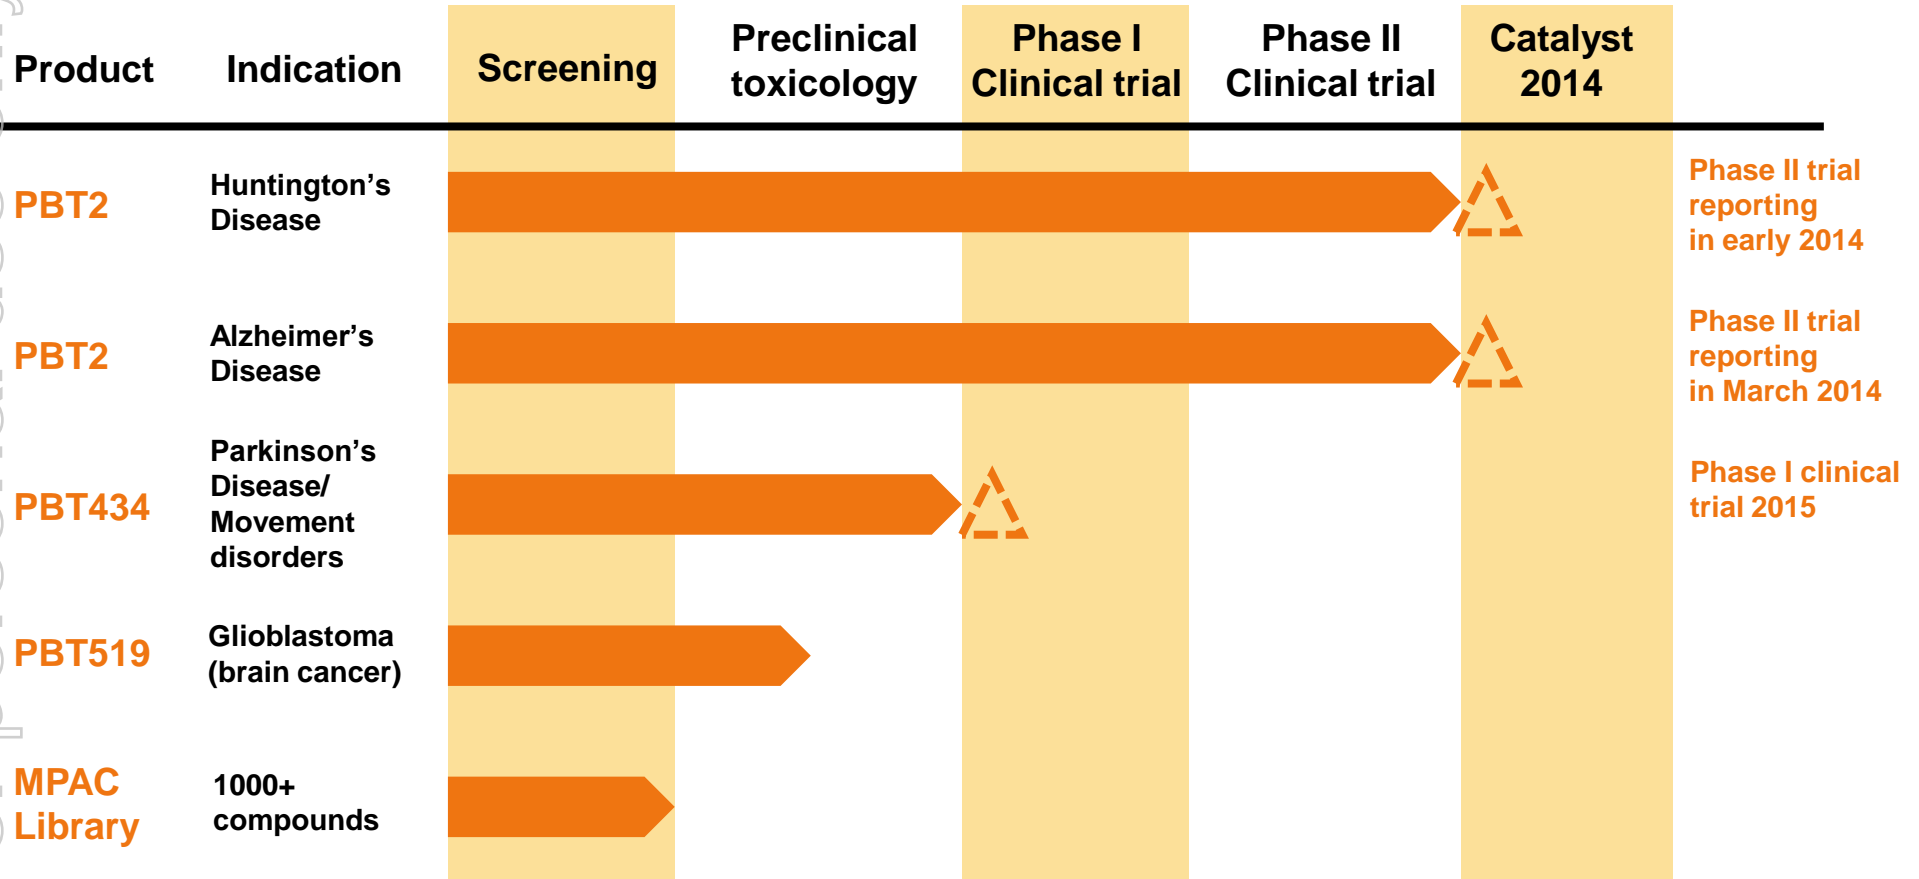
| Product | Indication | Screening | Preclinical toxicology | Phase I Clinical trial | Phase II Clinical trial | Catalyst 2014 |
|---|---|---|---|---|---|---|
| PBT2 | Huntington's Disease | | | | | Phase II trial reporting in early 2014 |
| PBT2 | Alzheimer's Disease | | | | | Phase II trial reporting in March 2014 |
| PBT434 | Parkinson's Disease/ Movement disorders | | | | | Phase I clinical trial 2015 |
| PBT519 | Glioblastoma (brain cancer) | | | | | |
| MPAC Library | 1000+ compounds | | | | | |